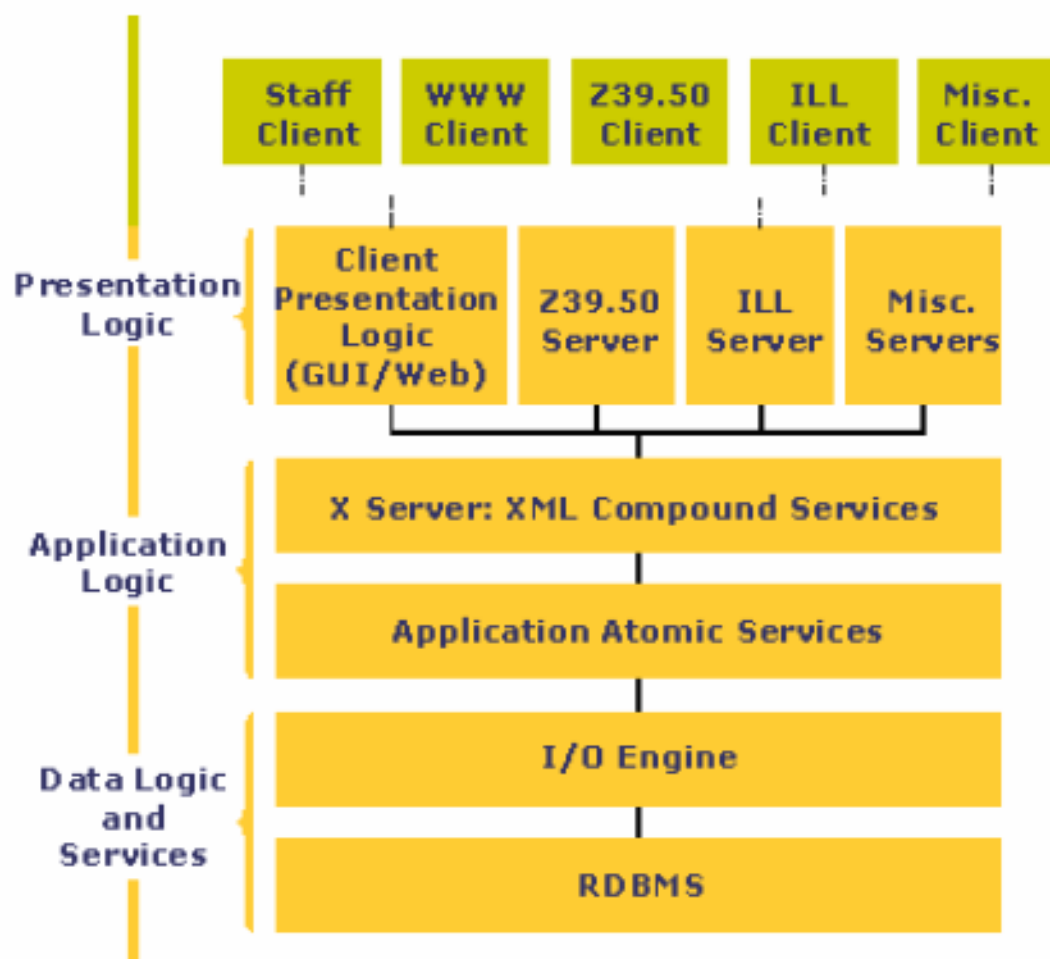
Staff Client

WWW Client

Z39.50 Client

ILL Client

Misc. Client

Presentation Logic

Client Presentation Logic (GUI/Web)

Z39.50 Server

ILL Server

Misc. Servers

Application Logic

X Server: XML Compound Services

Application Atomic Services

Data Logic and Services

I/O Engine

RDBMS